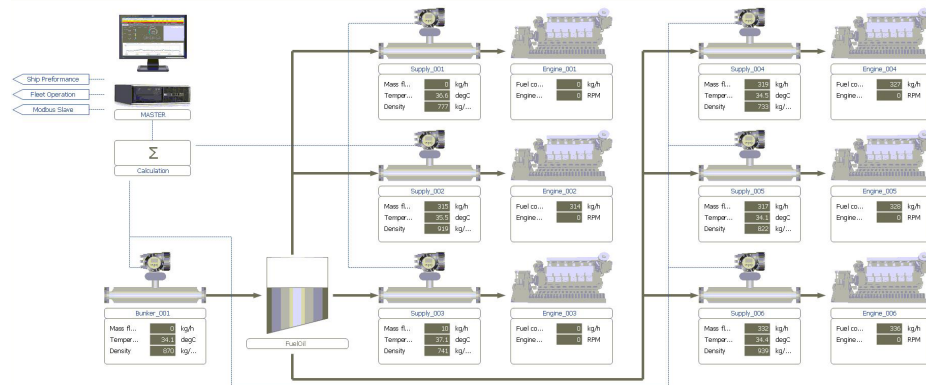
Ship Preformance
Fleet Operation
Modbus Slave
MASTER

Σ
Calculation

Bunker_001
Mass fl... 0 kg/h
Temper... 34.1 degC
Density 870 kg/...

FuelOil

Supply_001
Mass fl... 0 kg/h
Temper... 36.6 degC
Density 777 kg/...

Engine_001
Fuel co... 0 kg/h
Engine... 0 RPM

Supply_002
Mass fl... 315 kg/h
Temper... 35.5 degC
Density 919 kg/...

Engine_002
Fuel co... 314 kg/h
Engine... 0 RPM

Supply_003
Mass fl... 10 kg/h
Temper... 37.1 degC
Density 741 kg/...

Engine_003
Fuel co... 0 kg/h
Engine... 0 RPM

Supply_004
Mass fl... 319 kg/h
Temper... 34.5 degC
Density 733 kg/...

Engine_004
Fuel co... 327 kg/h
Engine... 0 RPM

Supply_005
Mass fl... 317 kg/h
Temper... 34.1 degC
Density 822 kg/...

Engine_005
Fuel co... 328 kg/h
Engine... 0 RPM

Supply_006
Mass fl... 332 kg/h
Temper... 34.4 degC
Density 939 kg/...

Engine_006
Fuel co... 336 kg/h
Engine... 0 RPM